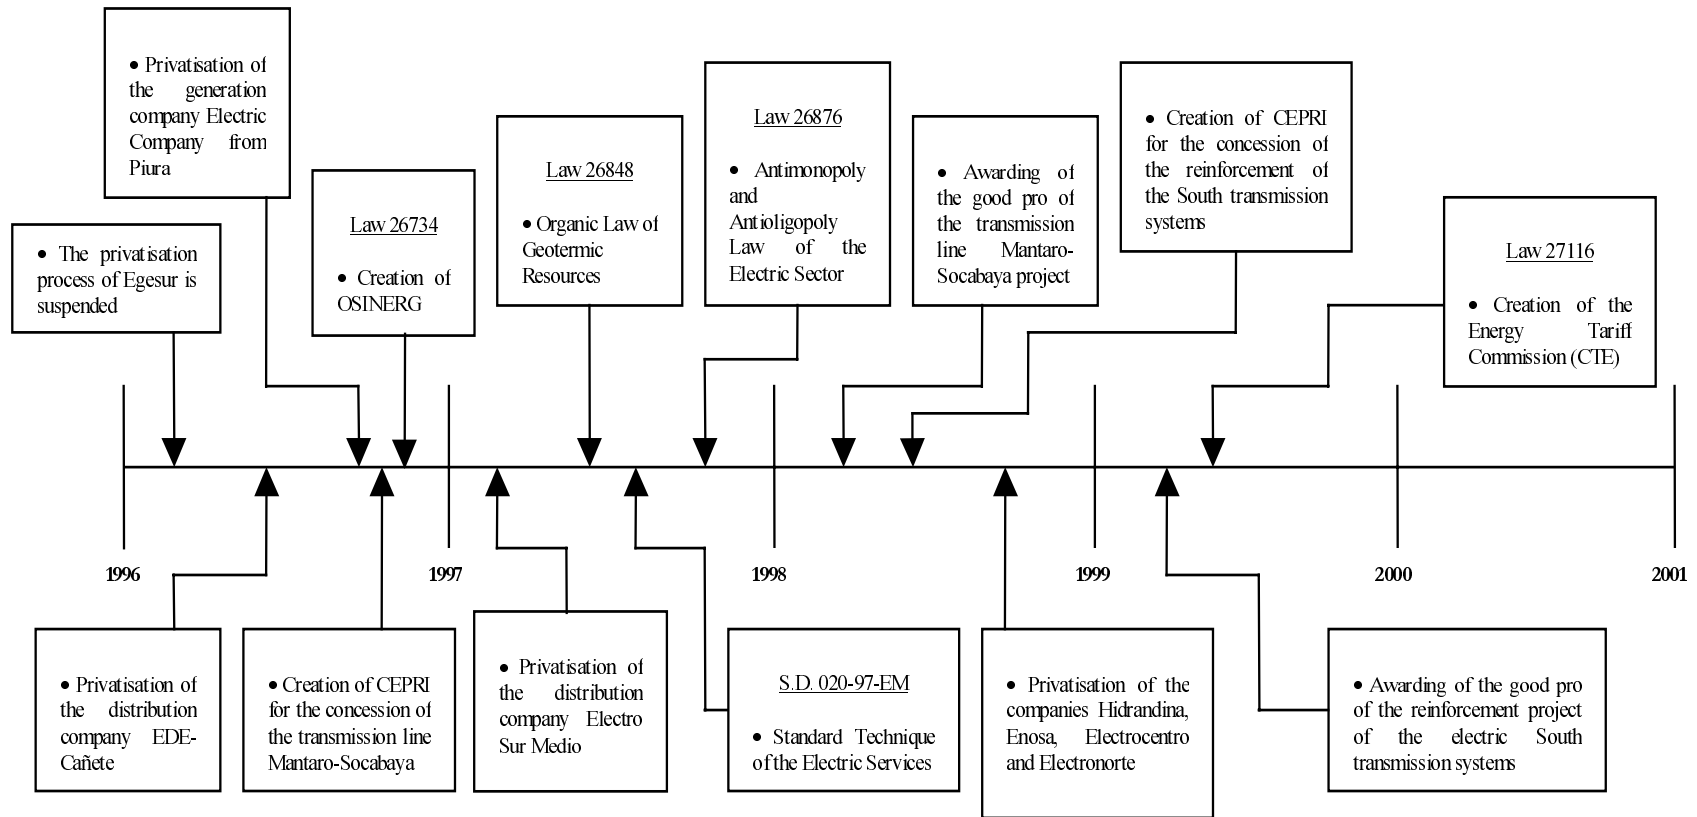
• Privatisation of the generation company Electric Company from Piura

• The privatisation process of Egesur is suspended

Law 26734

• Creation of OSINERG

Law 26848

• Organic Law of Geotermic Resources

Law 26876

• Antimonopoly and Antioligopoly Law of the Electric Sector

• Awarding of the good pro of the transmission line Mantaro-Socabaya project

• Creation of CEPRI for the concession of the reinforcement of the South transmission systems

Law 27116

• Creation of the Energy Tariff Commission (CTE)

1996

1997

1998

1999

2000

2001

• Privatisation of the distribution company EDE-Cañete

• Creation of CEPRI for the concession of the transmission line Mantaro-Socabaya

• Privatisation of the distribution company Electro Sur Medio

S.D. 020-97-EM

• Standard Technique of the Electric Services

• Privatisation of the companies Hidrandina, Enosa, Electrocentro and Electronorte

• Awarding of the good pro of the reinforcement project of the electric South transmission systems